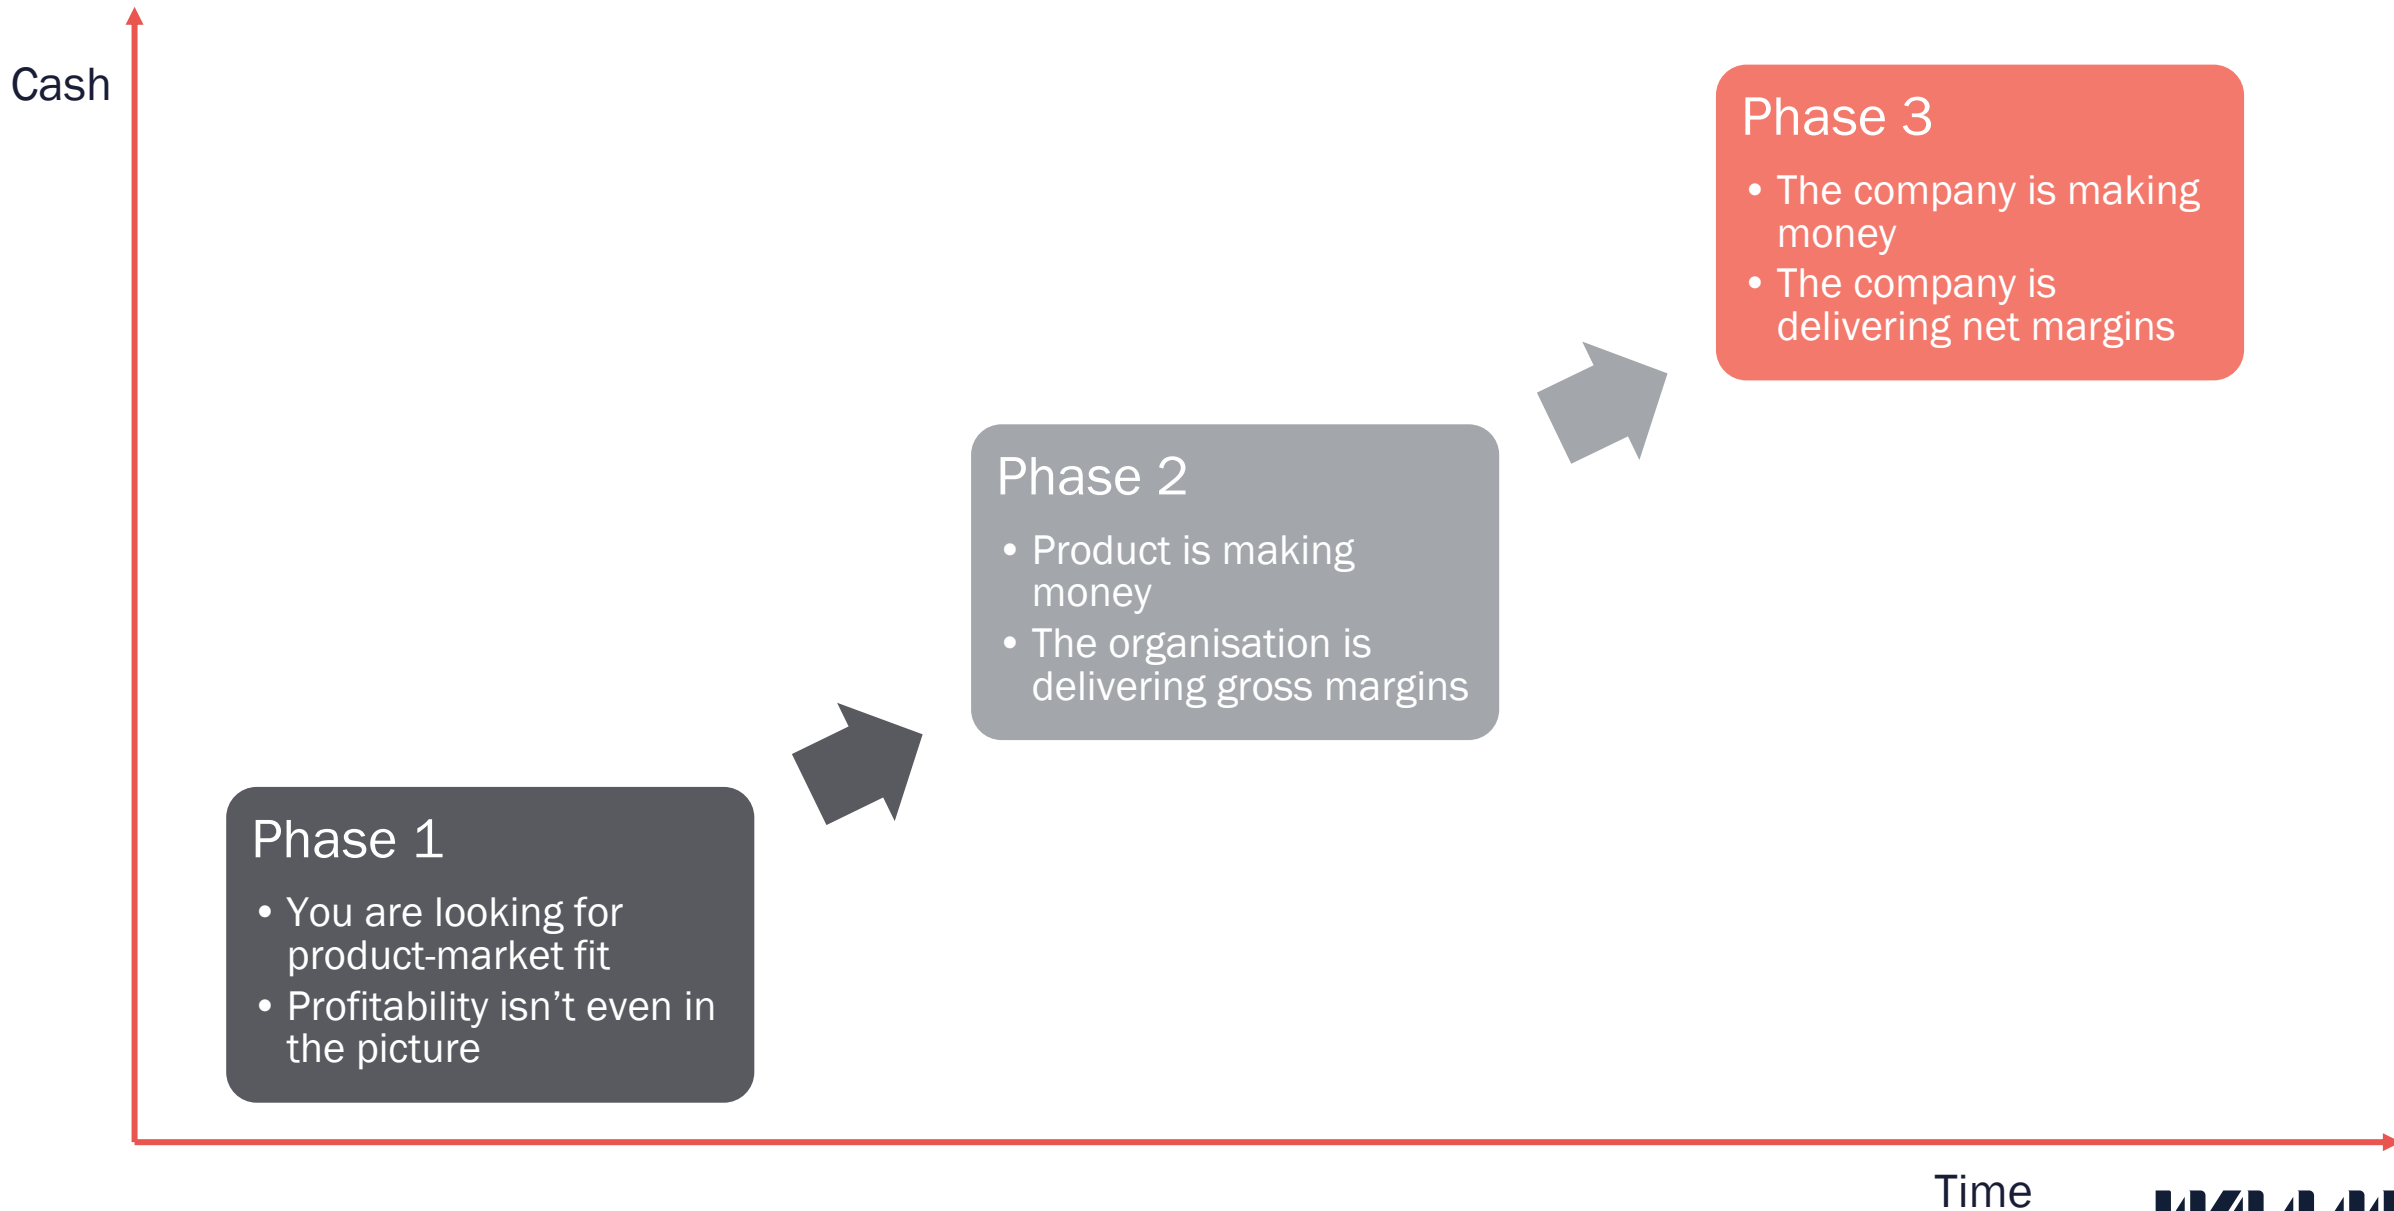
Cash

Phase 3
• The company is making money
• The company is delivering net margins

Phase 2
• Product is making money
• The organisation is delivering gross margins

Phase 1
• You are looking for product-market fit
• Profitability isn’t even in the picture

Time